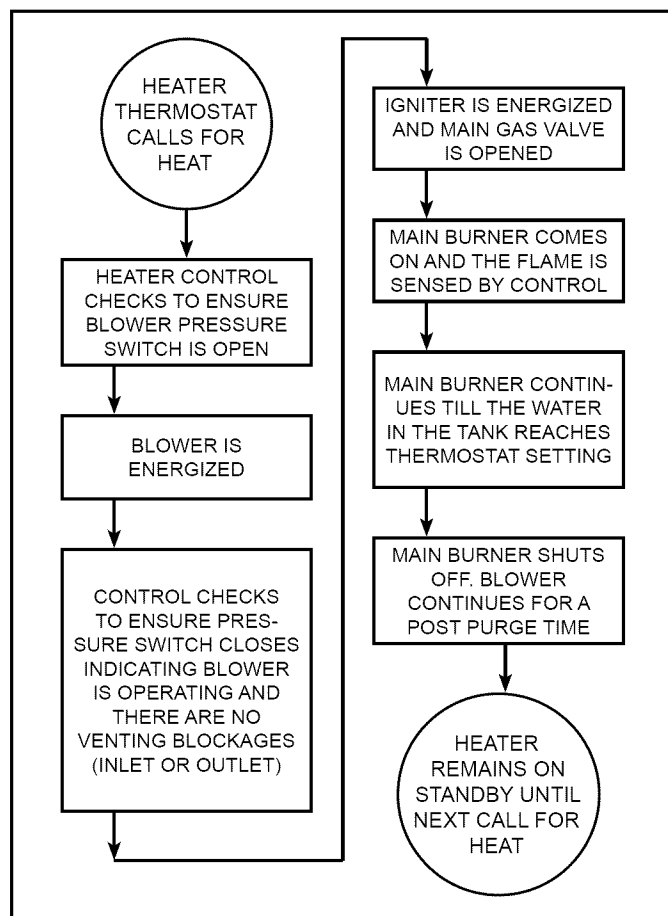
HEATER THERMOSTAT CALLS FOR HEAT

HEATER CONTROL CHECKS TO ENSURE BLOWER PRESSURE SWITCH IS OPEN

BLOWER IS ENERGIZED

CONTROL CHECKS TO ENSURE PRESSURE SWITCH CLOSES INDICATING BLOWER IS OPERATING AND THERE ARE NO VENTING BLOCKAGES (INLET OR OUTLET)

IGNITER IS ENERGIZED AND MAIN GAS VALVE IS OPENED

MAIN BURNER COMES ON AND THE FLAME IS SENSED BY CONTROL

MAIN BURNER CONTINUES TILL THE WATER IN THE TANK REACHES THERMOSTAT SETTING

MAIN BURNER SHUTS OFF. BLOWER CONTINUES FOR A POST PURGE TIME

HEATER REMAINS ON STANDBY UNTIL NEXT CALL FOR HEAT